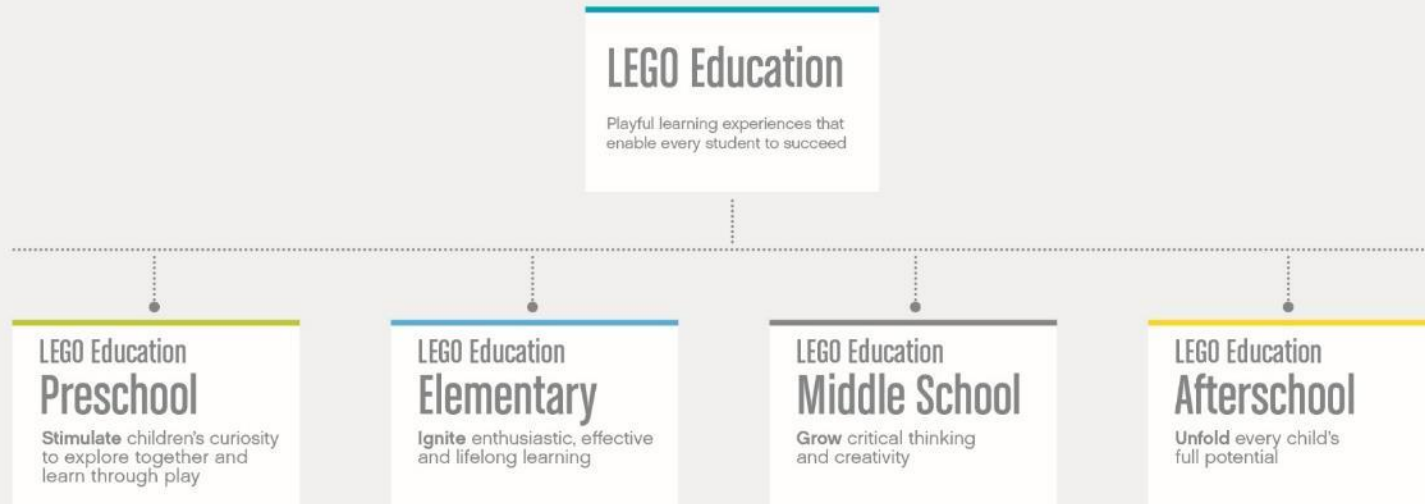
LEGO Education

Playful learning experiences that enable every student to succeed

LEGO Education
Preschool
Stimulate children's curiosity to explore together and learn through play

LEGO Education
Elementary
Ignite enthusiastic, effective and lifelong learning

LEGO Education
Middle School
Grow critical thinking and creativity

LEGO Education
Afterschool
Unfold every child's full potential